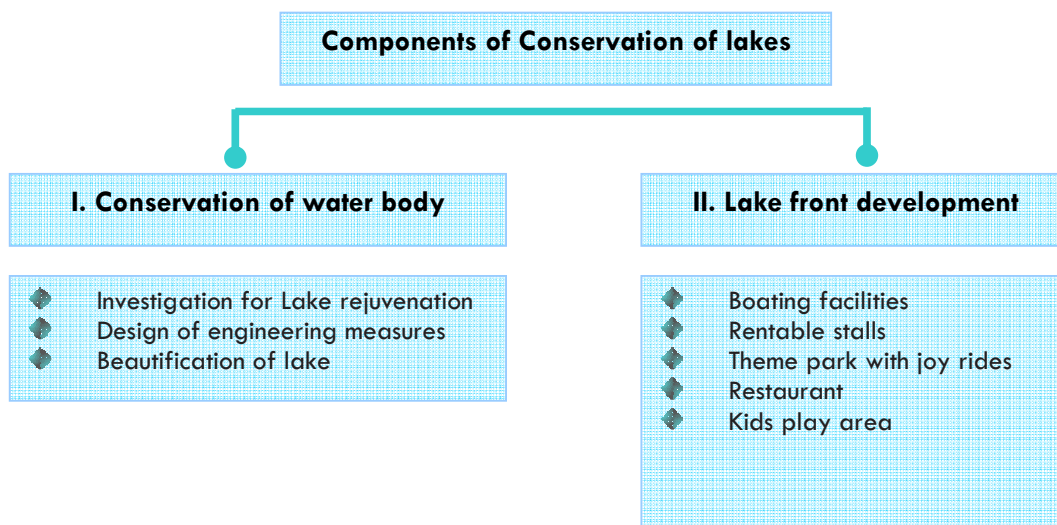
Components of Conservation of lakes

I. Conservation of water body

- Investigation for Lake rejuvenation
- Design of engineering measures
- Beautification of lake

II. Lake front development

- Boating facilities
- Rentable stalls
- Theme park with joy rides
- Restaurant
- Kids play area